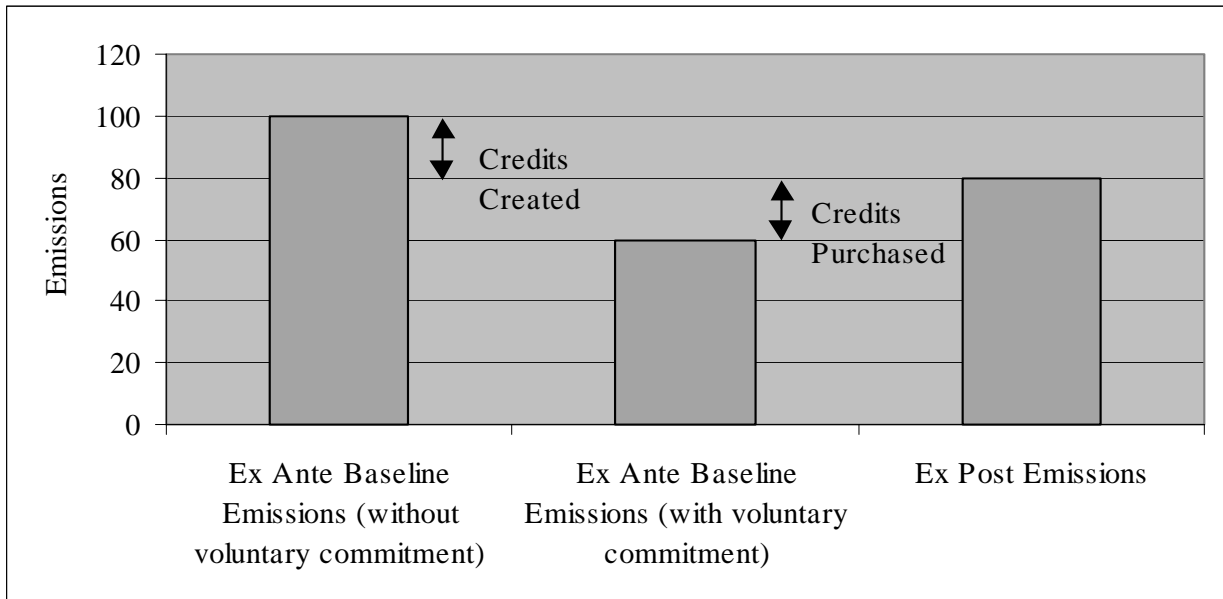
120
100
80
60
40
20
0

Emissions

Credits Created

Credits Purchased

Ex Ante Baseline Emissions (without voluntary commitment)

Ex Ante Baseline Emissions (with voluntary commitment)

Ex Post Emissions